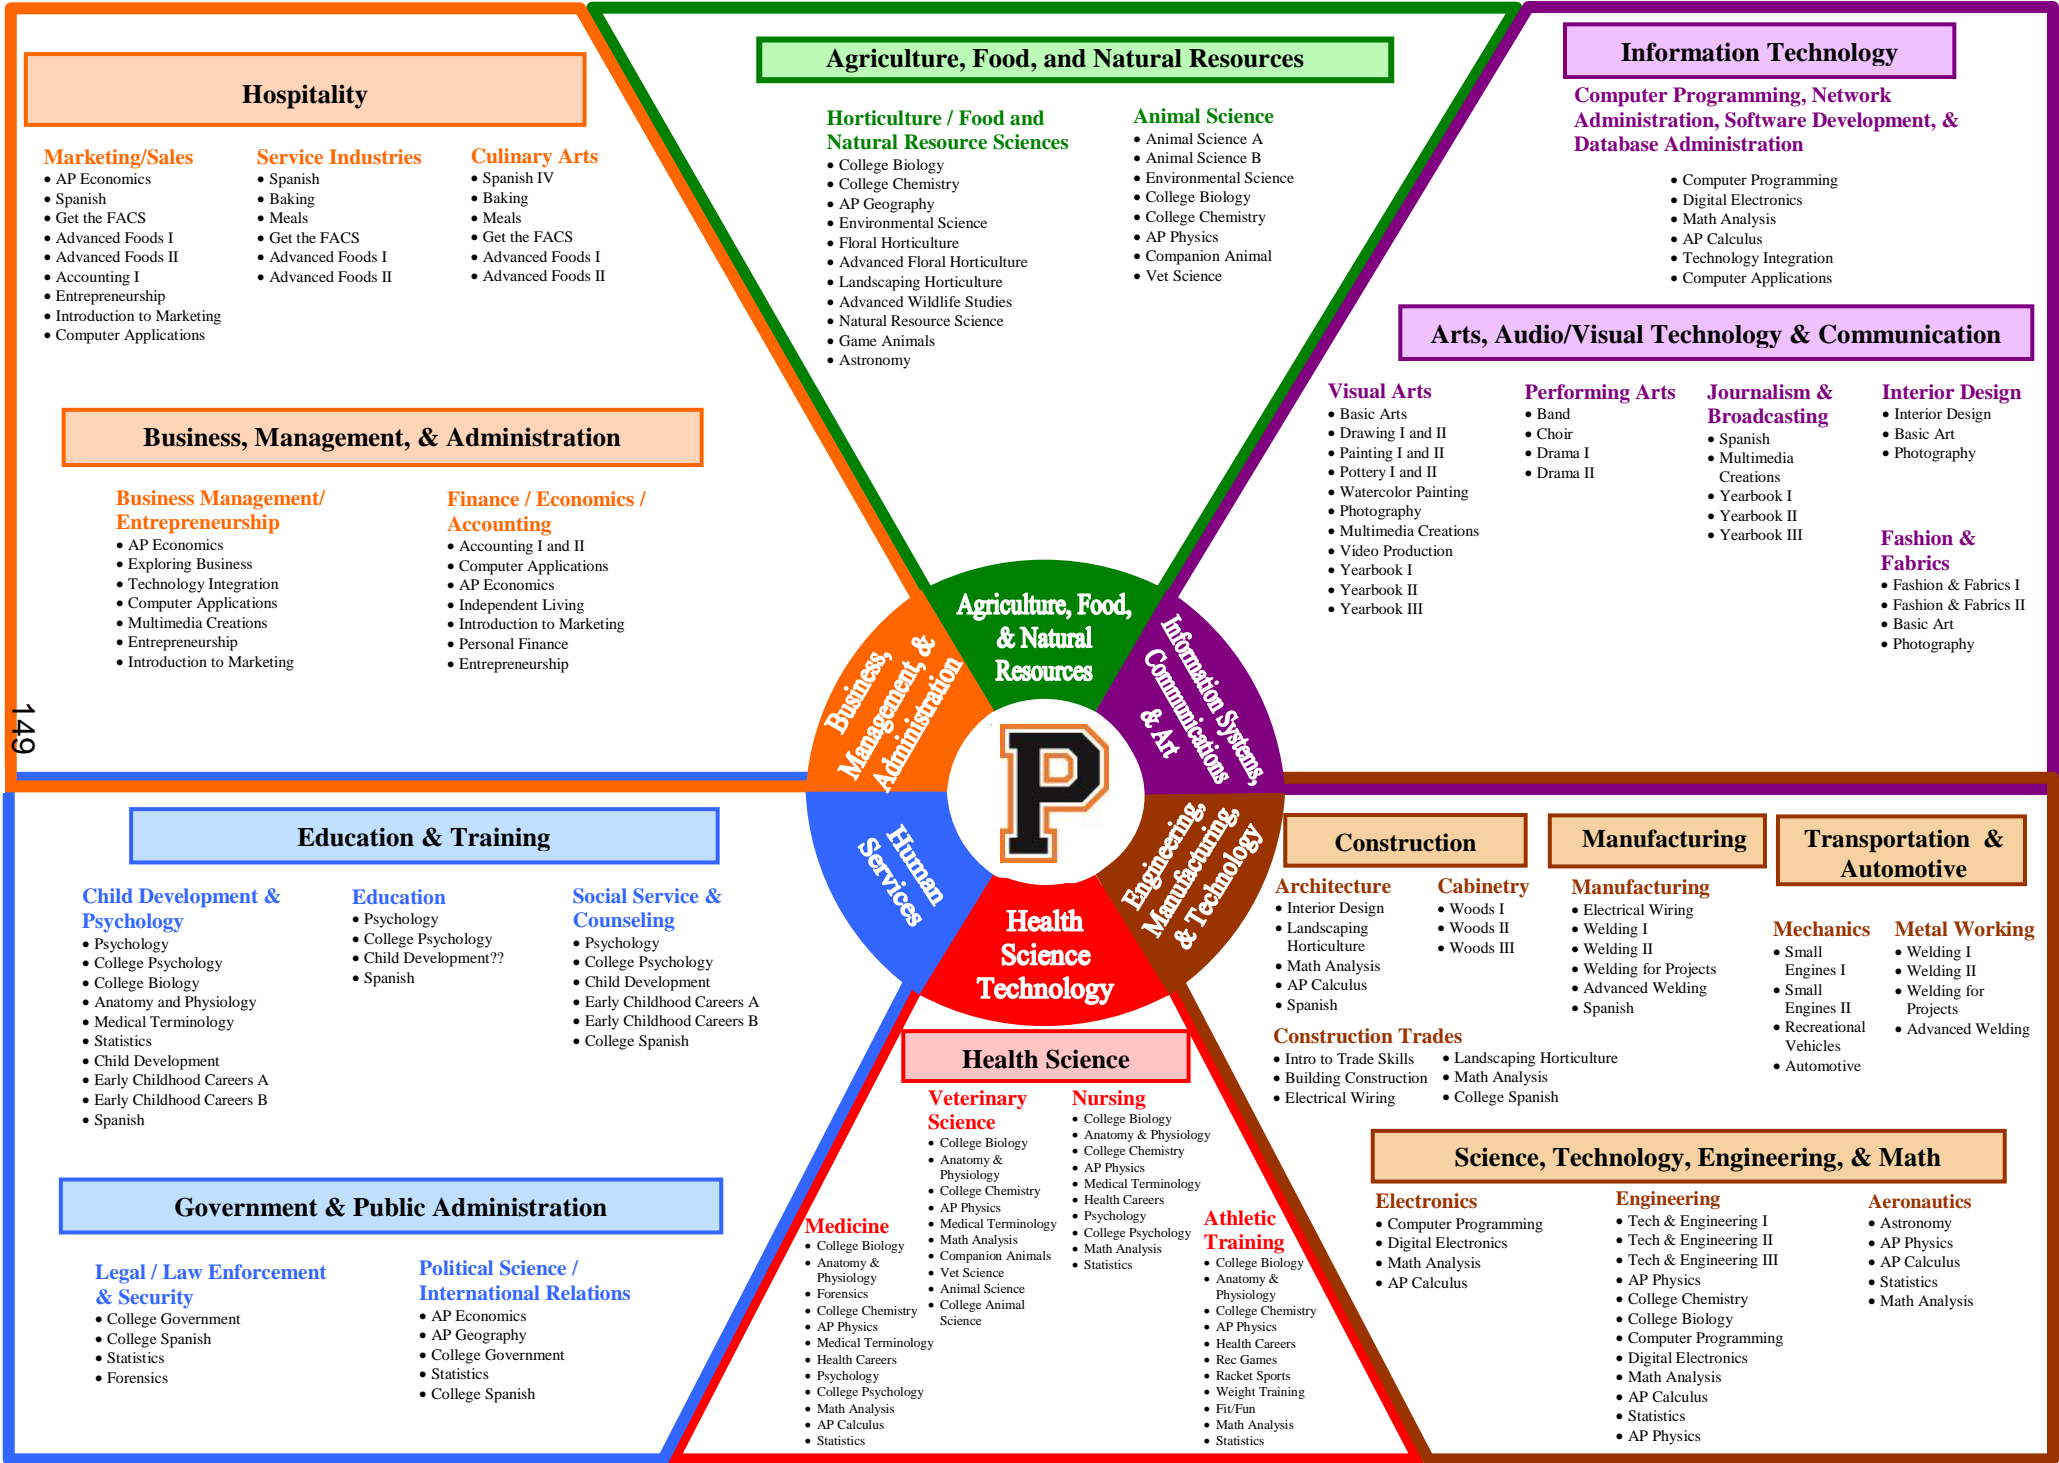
Hospitality

Marketing/Sales
• AP Economics
• Spanish
• Get the FACS
• Advanced Foods I
• Advanced Foods II
• Accounting I
• Entrepreneurship
• Introduction to Marketing
• Computer Applications

Service Industries
• Spanish
• Baking
• Meals
• Get the FACS
• Advanced Foods I
• Advanced Foods II

Culinary Arts
• Spanish IV
• Baking
• Meals
• Get the FACS
• Advanced Foods I
• Advanced Foods II

Business, Management, & Administration

Business Management/ Entrepreneurship
• AP Economics
• Exploring Business
• Technology Integration
• Computer Applications
• Multimedia Creations
• Entrepreneurship
• Introduction to Marketing

Finance / Economics / Accounting
• Accounting I and II
• Computer Applications
• AP Economics
• Independent Living
• Introduction to Marketing
• Personal Finance
• Entrepreneurship

149

Agriculture, Food, and Natural Resources

Horticulture / Food and Natural Resource Sciences
• College Biology
• College Chemistry
• AP Geography
• Environmental Science
• Floral Horticulture
• Advanced Floral Horticulture
• Landscaping Horticulture
• Advanced Wildlife Studies
• Natural Resource Science
• Game Animals
• Astronomy

Animal Science
• Animal Science A
• Animal Science B
• Environmental Science
• College Biology
• College Chemistry
• AP Physics
• Companion Animal
• Vet Science

Information Technology

Computer Programming, Network Administration, Software Development, & Database Administration
• Computer Programming
• Digital Electronics
• Math Analysis
• AP Calculus
• Technology Integration
• Computer Applications

Arts, Audio/Visual Technology & Communication

Visual Arts
• Basic Arts
• Drawing I and II
• Painting I and II
• Pottery I and II
• Watercolor Painting
• Photography
• Multimedia Creations
• Video Production
• Yearbook I
• Yearbook II
• Yearbook III

Performing Arts
• Band
• Choir
• Drama I
• Drama II

Journalism & Broadcasting
• Spanish
• Multimedia Creations
• Yearbook I
• Yearbook II
• Yearbook III

Interior Design
• Interior Design
• Basic Art
• Photography

Fashion & Fabrics
• Fashion & Fabrics I
• Fashion & Fabrics II
• Basic Art
• Photography

Business, Management, & Administration
Agriculture, Food, & Natural Resources
Information Systems, Communications & Art
P
Human Services
Health Science Technology
Engineering, Manufacturing & Technology

Education & Training

Child Development & Psychology
• Psychology
• College Psychology
• College Biology
• Anatomy and Physiology
• Medical Terminology
• Statistics
• Child Development
• Early Childhood Careers A
• Early Childhood Careers B
• Spanish

Education
• Psychology
• College Psychology
• Child Development??
• Spanish

Social Service & Counseling
• Psychology
• College Psychology
• Child Development
• Early Childhood Careers A
• Early Childhood Careers B
• College Spanish

Government & Public Administration

Legal / Law Enforcement & Security
• College Government
• College Spanish
• Statistics
• Forensics

Political Science / International Relations
• AP Economics
• AP Geography
• College Government
• Statistics
• College Spanish

Health Science

Veterinary Science
• College Biology
• Anatomy & Physiology
• College Chemistry
• AP Physics
• Medical Terminology
• Math Analysis
• Companion Animals
• Vet Science
• Animal Science
• College Animal Science

Nursing
• College Biology
• Anatomy & Physiology
• College Chemistry
• AP Physics
• Medical Terminology
• Health Careers
• Psychology
• College Psychology
• Math Analysis
• Statistics

Medicine
• College Biology
• Anatomy & Physiology
• Forensics
• College Chemistry
• AP Physics
• Medical Terminology
• Health Careers
• Psychology
• College Psychology
• Math Analysis
• AP Calculus
• Statistics

Athletic Training
• College Biology
• Anatomy & Physiology
• College Chemistry
• AP Physics
• Health Careers
• Rec Games
• Racket Sports
• Weight Training
• Fit/Fun
• Math Analysis
• Statistics

Construction

Architecture
• Interior Design
• Landscaping Horticulture
• Math Analysis
• AP Calculus
• Spanish

Cabinetry
• Woods I
• Woods II
• Woods III

Manufacturing

Manufacturing
• Electrical Wiring
• Welding I
• Welding II
• Welding for Projects
• Advanced Welding
• Spanish

Transportation & Automotive

Mechanics
• Small Engines I
• Small Engines II
• Recreational Vehicles
• Automotive

Metal Working
• Welding I
• Welding II
• Welding for Projects
• Advanced Welding

Construction Trades
• Intro to Trade Skills
• Building Construction
• Electrical Wiring
• Landscaping Horticulture
• Math Analysis
• College Spanish

Science, Technology, Engineering, & Math

Electronics
• Computer Programming
• Digital Electronics
• Math Analysis
• AP Calculus

Engineering
• Tech & Engineering I
• Tech & Engineering II
• Tech & Engineering III
• AP Physics
• College Chemistry
• College Biology
• Computer Programming
• Digital Electronics
• Math Analysis
• AP Calculus
• Statistics
• AP Physics

Aeronautics
• Astronomy
• AP Physics
• AP Calculus
• Statistics
• Math Analysis